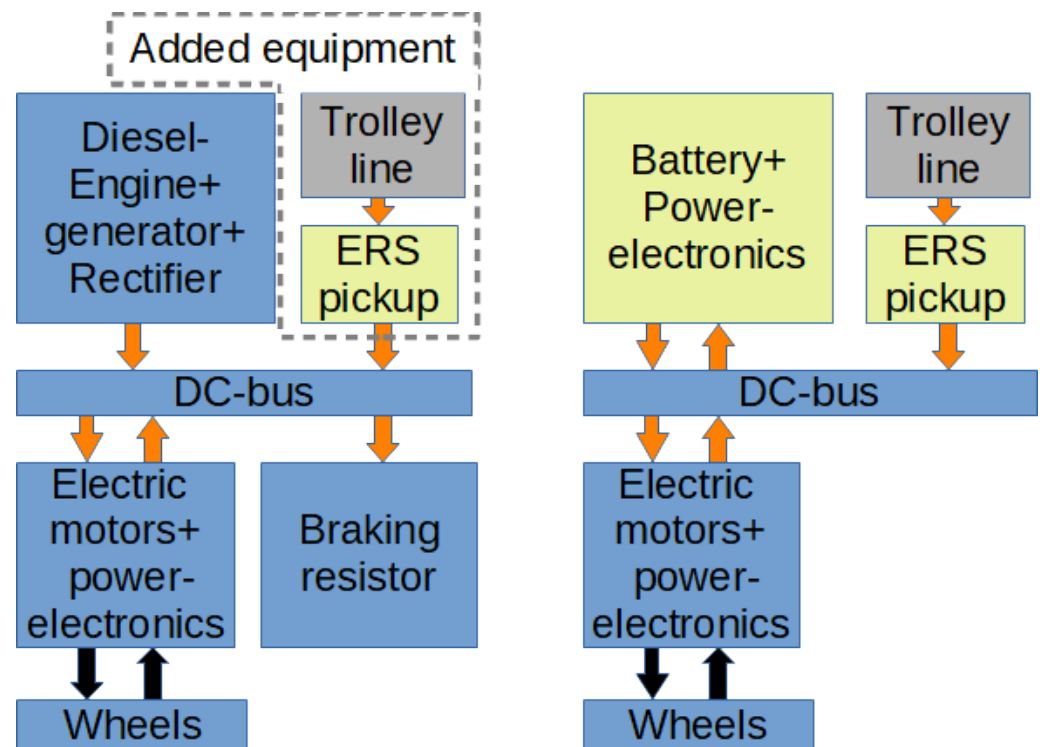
Added equipment

Diesel-Engine+ generator+ Rectifier

Trolley line

ERS pickup

DC-bus

Electric motors+ power-electronics

Braking resistor

Wheels

Battery+ Power-electronics

Trolley line

ERS pickup

DC-bus

Electric motors+ power-electronics

Wheels